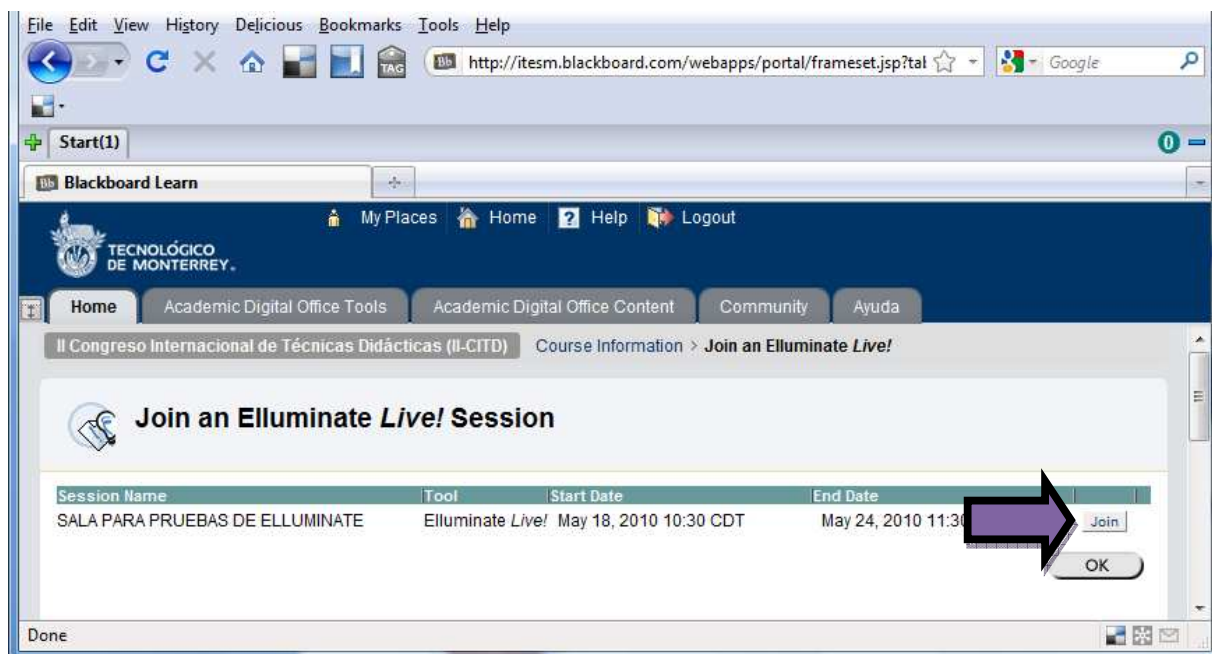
File Edit View History Delicious Bookmarks Tools Help

TAG http://itesm.blackboard.com/webapps/portal/frameset.jsp?tal Google

Start(1)

Blackboard Learn

My Places Home Help Logout

TECNOLÓGICO DE MONTERREY.

Home | Academic Digital Office Tools | Academic Digital Office Content | Community | Ayuda

II Congreso Internacional de Técnicas Didácticas (II-CITD) Course Information > Join an Elluminate *Live!*

Join an Elluminate *Live!* Session

| Session Name | Tool | Start Date | End Date | |
|---|---|---|---|---|
| SALA PARA PRUEBAS DE ELLUMINATE | Elluminate *Live!* | May 18, 2010 10:30 CDT | May 24, 2010 11:3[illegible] | Join |

OK

Done